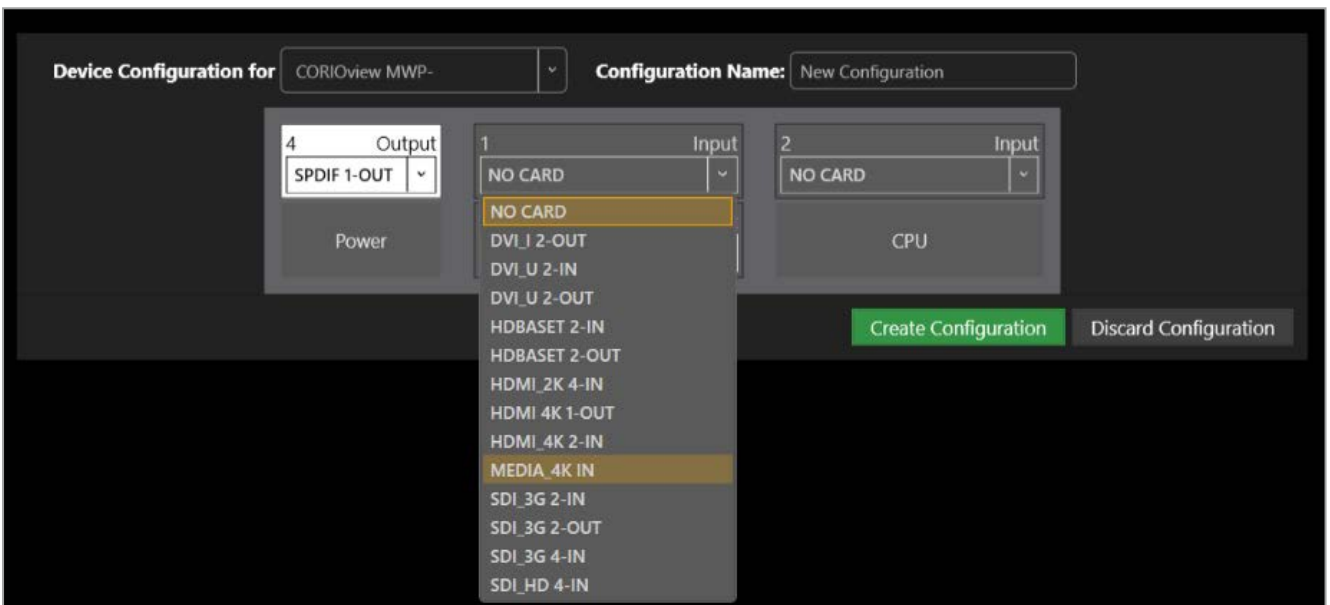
Device Configuration for CORIOview MWP-

Configuration Name: New Configuration

4 Output
SPDIF 1-OUT

Power

1 Input
NO CARD

NO CARD
DVI_I 2-OUT
DVI_U 2-IN
DVI_U 2-OUT
HDBASET 2-IN
HDBASET 2-OUT
HDMI_2K 4-IN
HDMI 4K 1-OUT
HDMI_4K 2-IN
MEDIA_4K IN
SDI_3G 2-IN
SDI_3G 2-OUT
SDI_3G 4-IN
SDI_HD 4-IN

2 Input
NO CARD

CPU

Create Configuration

Discard Configuration